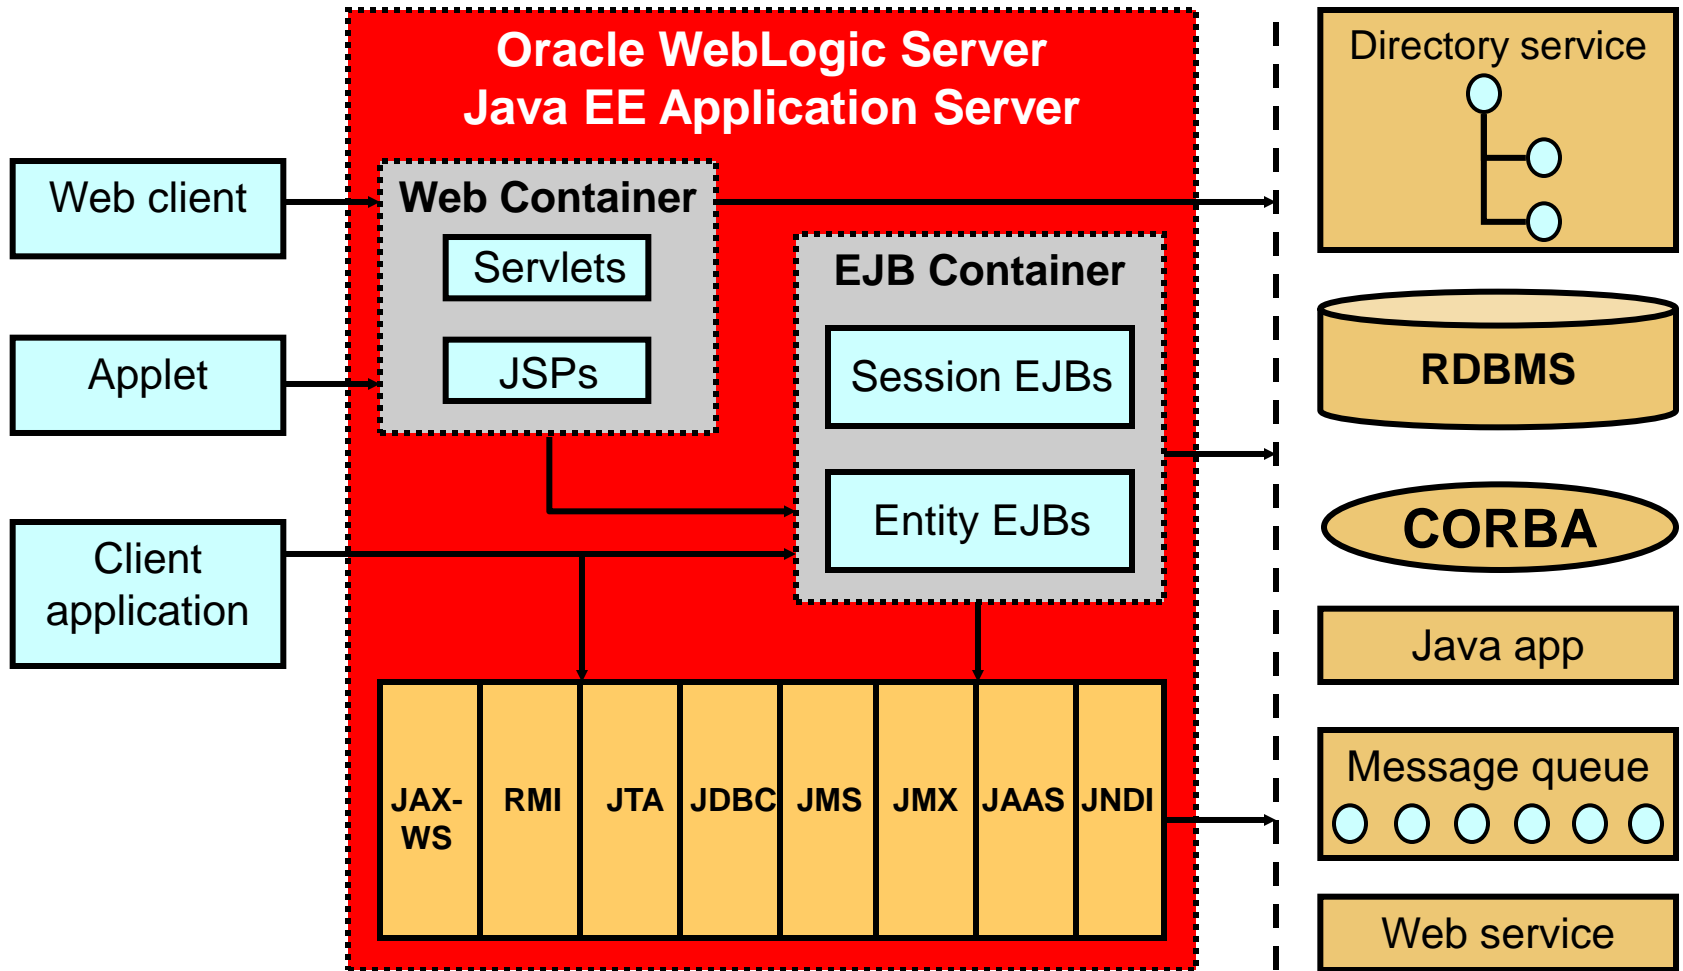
Oracle WebLogic Server
Java EE Application Server

Web client

Applet

Client application

Web Container

Servlets

JSPs

EJB Container

Session EJBs

Entity EJBs

| JAX-WS | RMI | JTA | JDBC | JMS | JMX | JAAS | JNDI |
|---|---|---|---|---|---|---|---|

Directory service

RDBMS

CORBA

Java app

Message queue

Web service